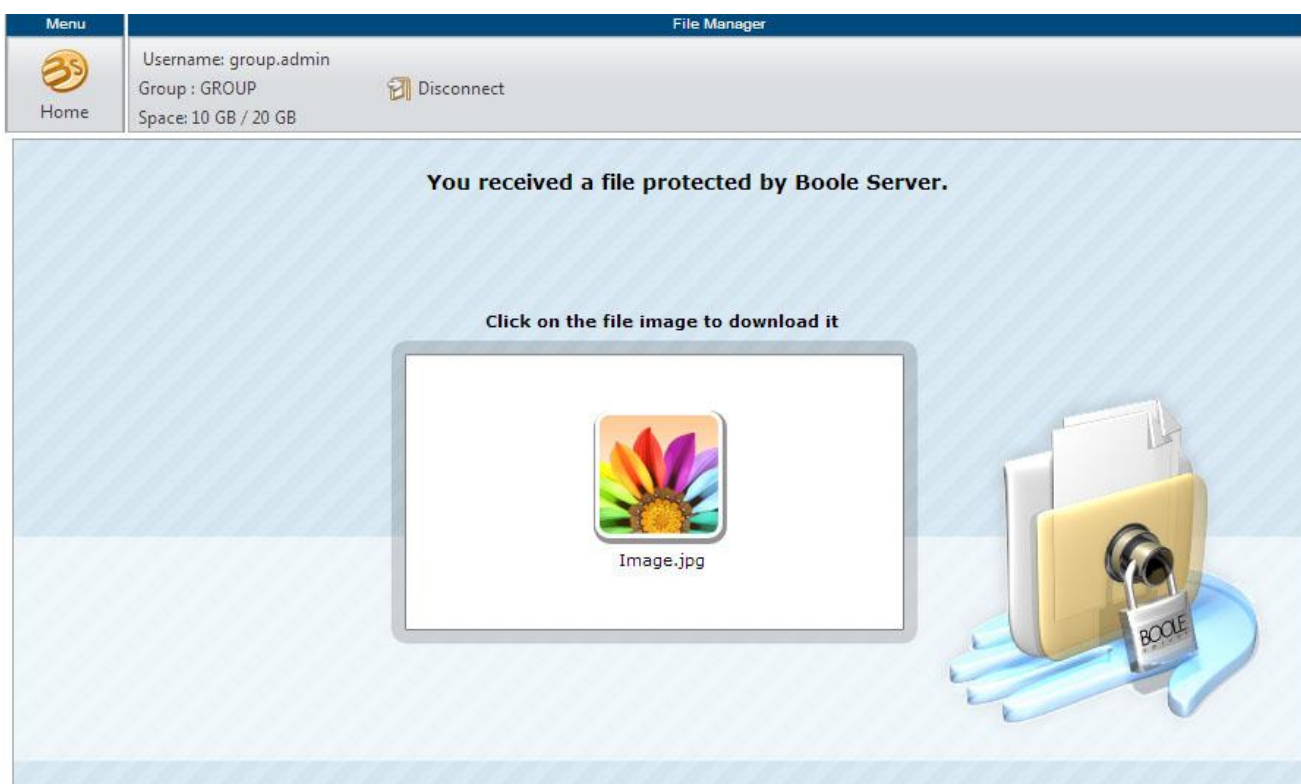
Menu

File Manager

Home

Username: group.admin
Group : GROUP
Space: 10 GB / 20 GB

Disconnect

You received a file protected by Boole Server.

Click on the file image to download it

Image.jpg

BOOLE